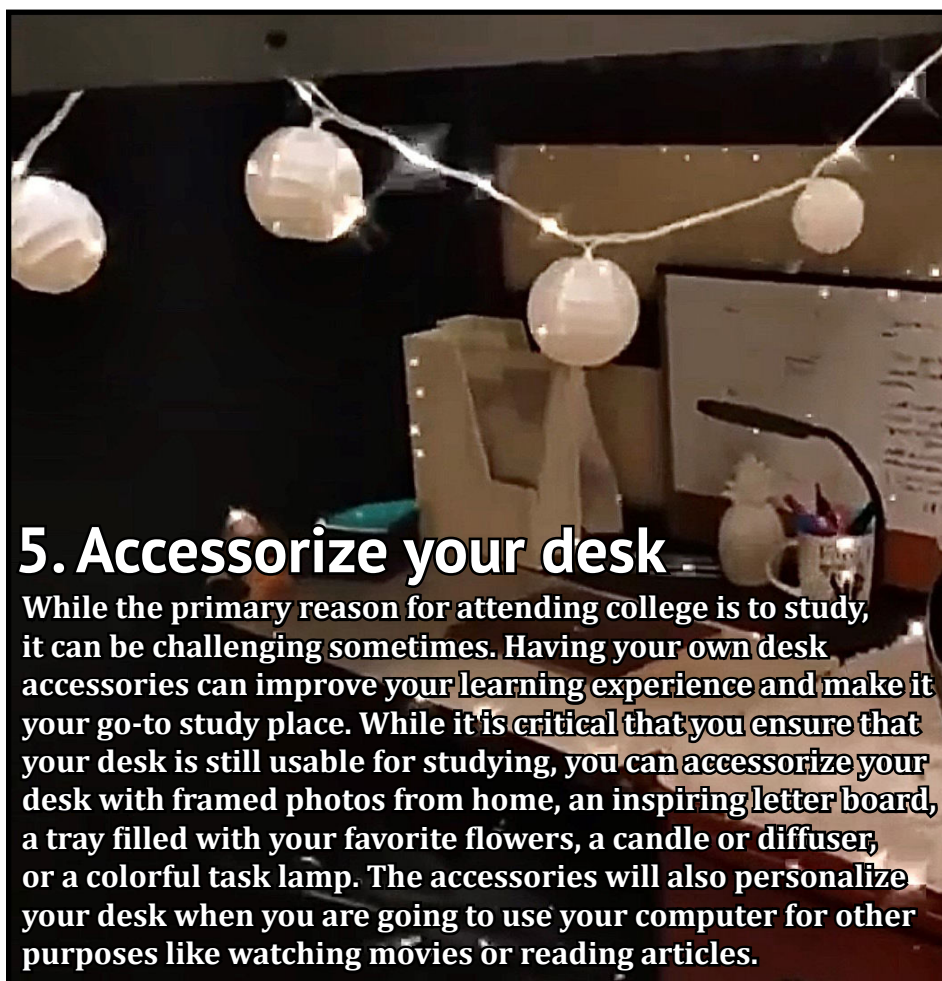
5. Accessorize your desk

While the primary reason for attending college is to study, it can be challenging sometimes. Having your own desk accessories can improve your learning experience and make it your go-to study place. While it is critical that you ensure that your desk is still usable for studying, you can accessorize your desk with framed photos from home, an inspiring letter board, a tray filled with your favorite flowers, a candle or diffuser, or a colorful task lamp. The accessories will also personalize your desk when you are going to use your computer for other purposes like watching movies or reading articles.